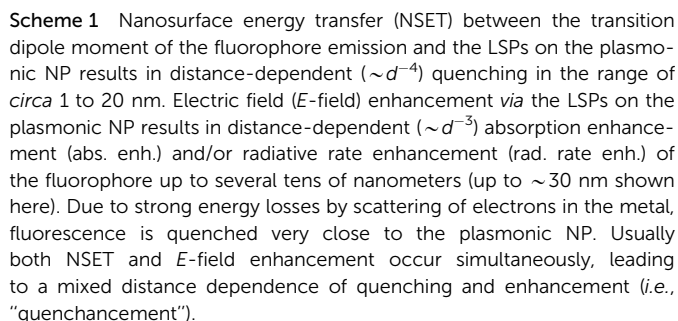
Scheme 1 Nanosurface energy transfer (NSET) between the transition dipole moment of the fluorophore emission and the LSPs on the plasmonic NP results in distance-dependent ($\sim d^{-4}$) quenching in the range of circa 1 to 20 nm. Electric field (E-field) enhancement via the LSPs on the plasmonic NP results in distance-dependent ($\sim d^{-3}$) absorption enhancement (abs. enh.) and/or radiative rate enhancement (rad. rate enh.) of the fluorophore up to several tens of nanometers (up to $\sim$30 nm shown here). Due to strong energy losses by scattering of electrons in the metal, fluorescence is quenched very close to the plasmonic NP. Usually both NSET and E-field enhancement occur simultaneously, leading to a mixed distance dependence of quenching and enhancement (i.e., "quenchancement").